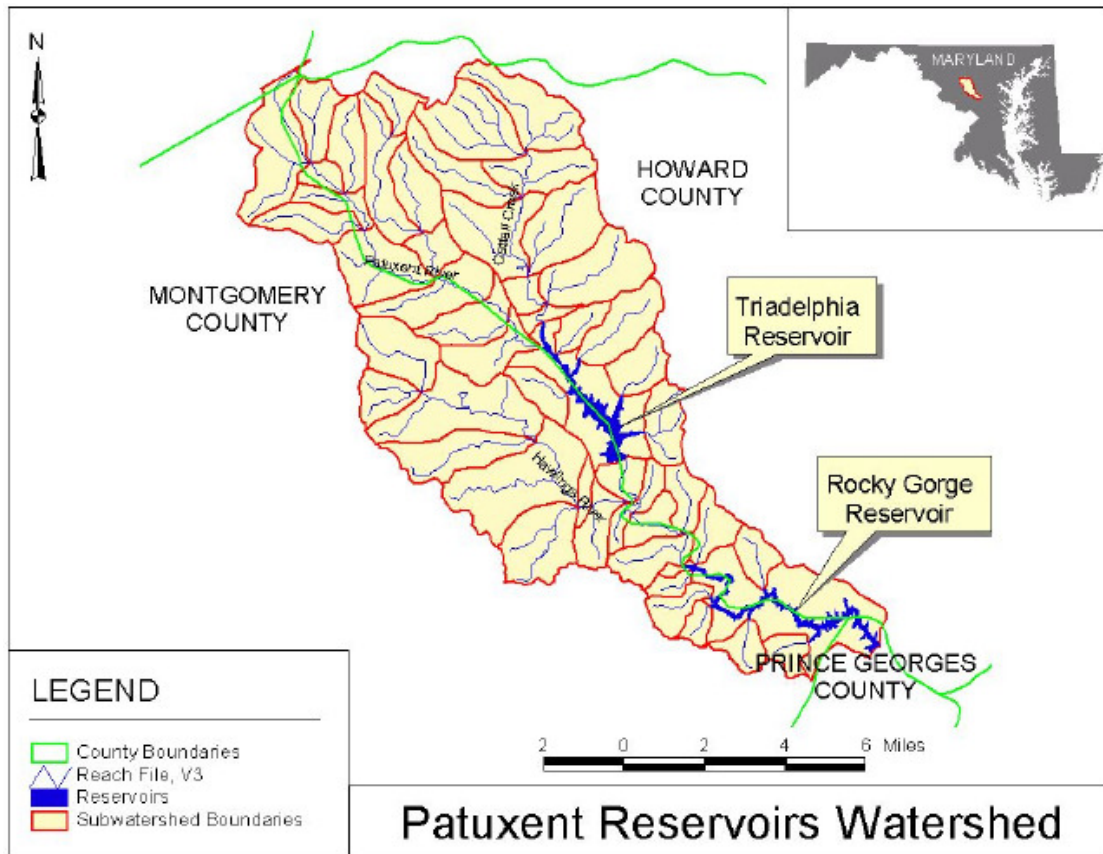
N

MARYLAND

HOWARD COUNTY

Cattail Creek

Patuxent River

MONTGOMERY COUNTY

Triadelphia Reservoir

Hawlings River

Rocky Gorge Reservoir

PRINCE GEORGES COUNTY

LEGEND

County Boundaries
Reach File, V3
Reservoirs
Subwatershed Boundaries

2 0 2 4 6 Miles

Patuxent Reservoirs Watershed